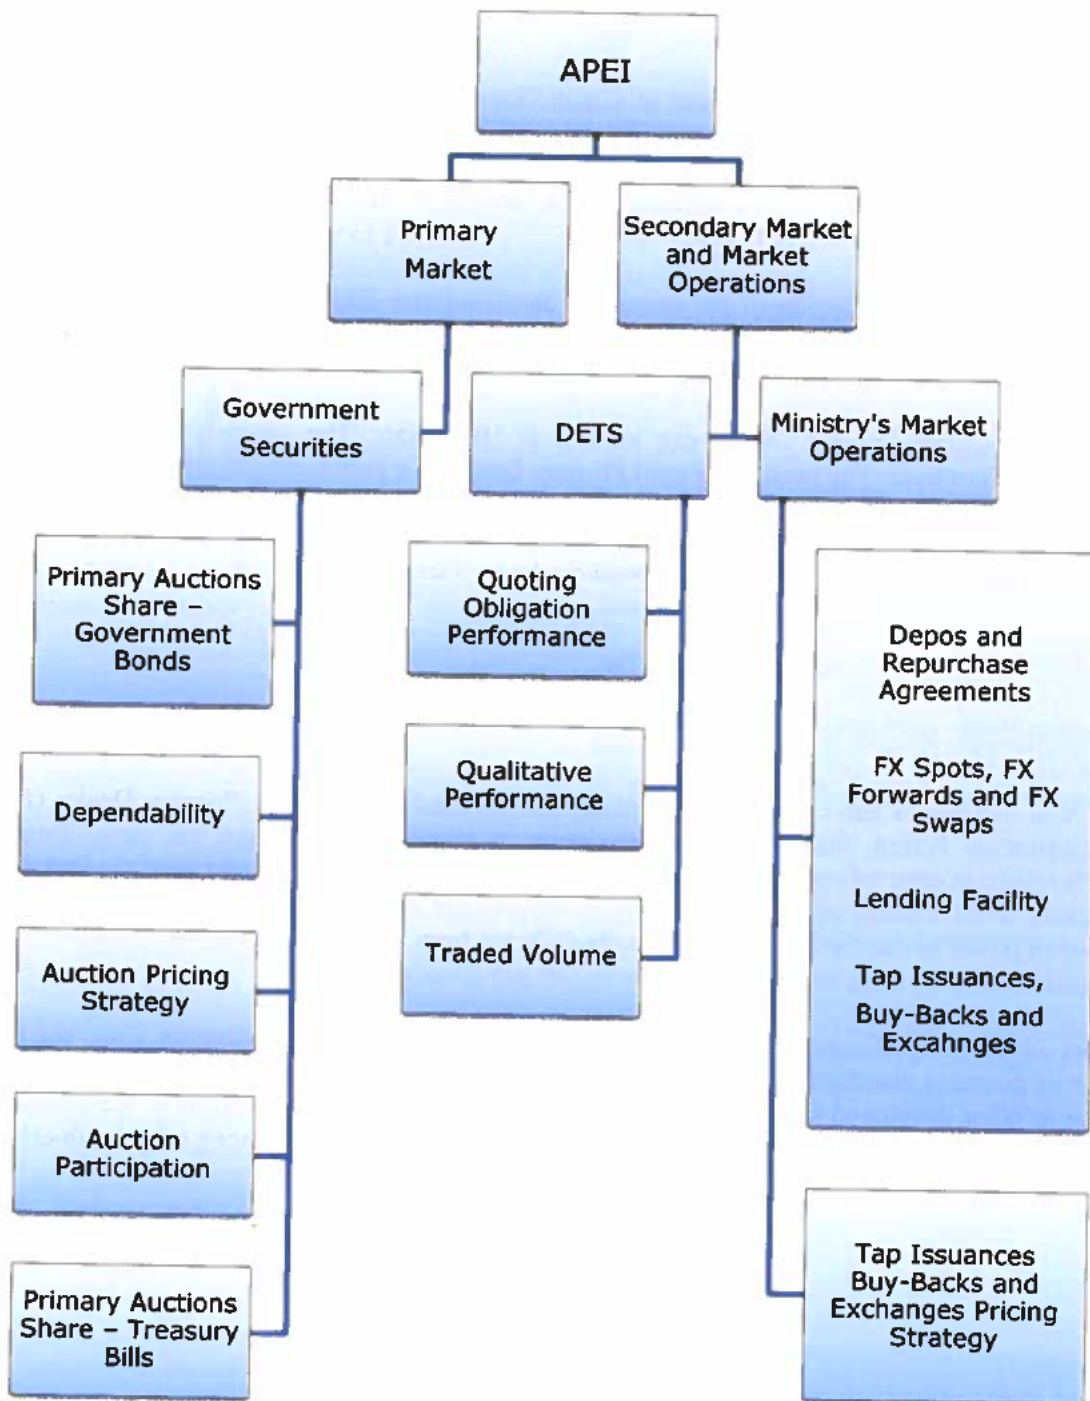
APEI

Primary Market

Secondary Market and Market Operations

Government Securities

DETS

Ministry's Market Operations

Primary Auctions Share – Government Bonds

Dependability

Auction Pricing Strategy

Auction Participation

Primary Auctions Share – Treasury Bills

Quoting Obligation Performance

Qualitative Performance

Traded Volume

Depos and Repurchase Agreements

FX Spots, FX Forwards and FX Swaps

Lending Facility

Tap Issuances, Buy-Backs and Excahnges

Tap Issuances Buy-Backs and Exchanges Pricing Strategy